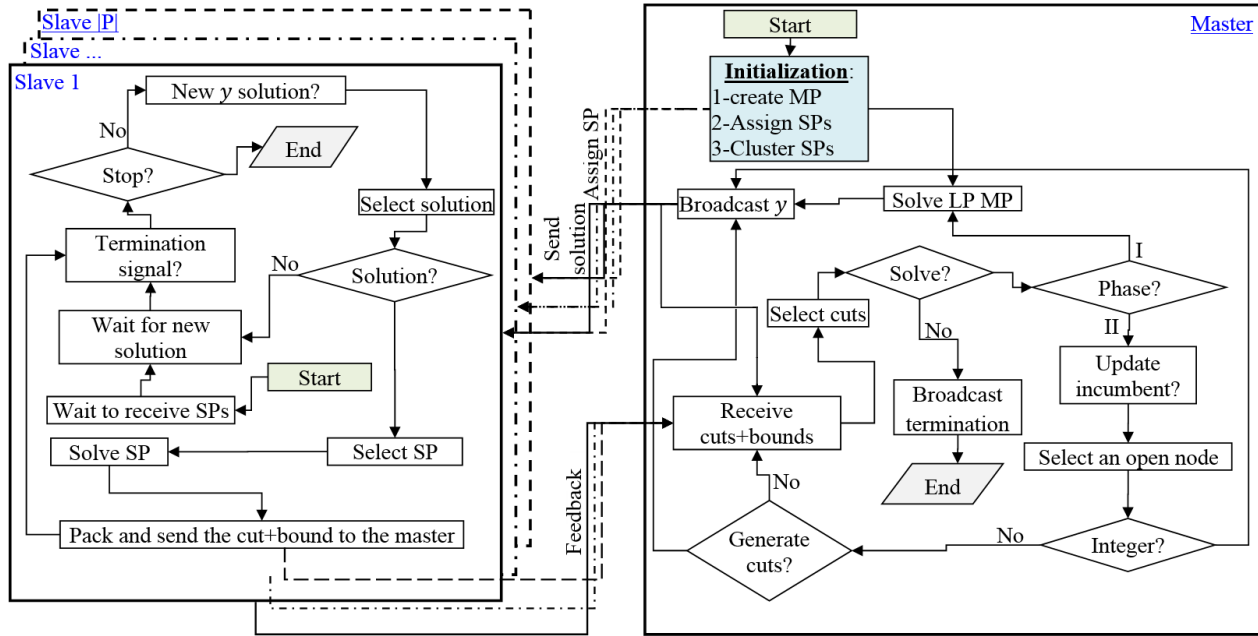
Slave |P|
Slave ...
Slave 1

New $y$ solution?
No
End
Stop?
Select solution
Termination signal?
No
Solution?
Wait for new solution
Start
Wait to receive SPs
Select SP
Solve SP
Pack and send the cut+bound to the master

Assign SP
Send solution
Feedback

Master
Start
Initialization:
1-create MP
2-Assign SPs
3-Cluster SPs
Broadcast $y$
Solve LP MP
I
Solve?
Phase?
Select cuts
No
II
Update incumbent?
Broadcast termination
Receive cuts+bounds
Select an open node
End
No
No
Generate cuts?
Integer?